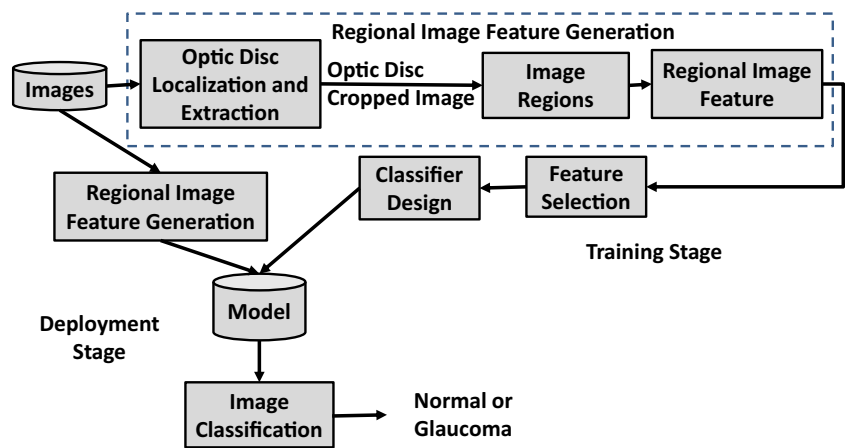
Regional Image Feature Generation

Images

Optic Disc Localization and Extraction

Optic Disc Cropped Image

Image Regions

Regional Image Feature

Regional Image Feature Generation

Classifier Design

Feature Selection

Training Stage

Model

Deployment Stage

Image Classification

Normal or Glaucoma